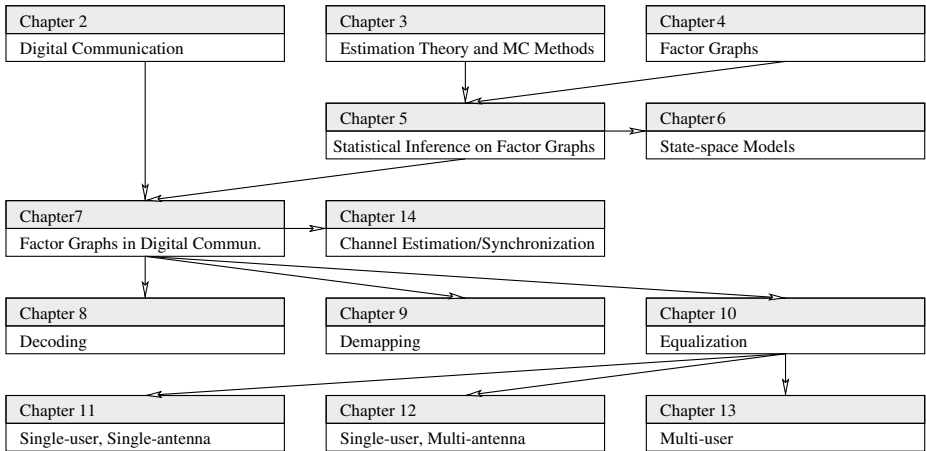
Chapter 2
Digital Communication

Chapter 3
Estimation Theory and MC Methods

Chapter 4
Factor Graphs

Chapter 5
Statistical Inference on Factor Graphs

Chapter 6
State-space Models

Chapter7
Factor Graphs in Digital Commun.

Chapter 14
Channel Estimation/Synchronization

Chapter 8
Decoding

Chapter 9
Demapping

Chapter 10
Equalization

Chapter 11
Single-user, Single-antenna

Chapter 12
Single-user, Multi-antenna

Chapter 13
Multi-user